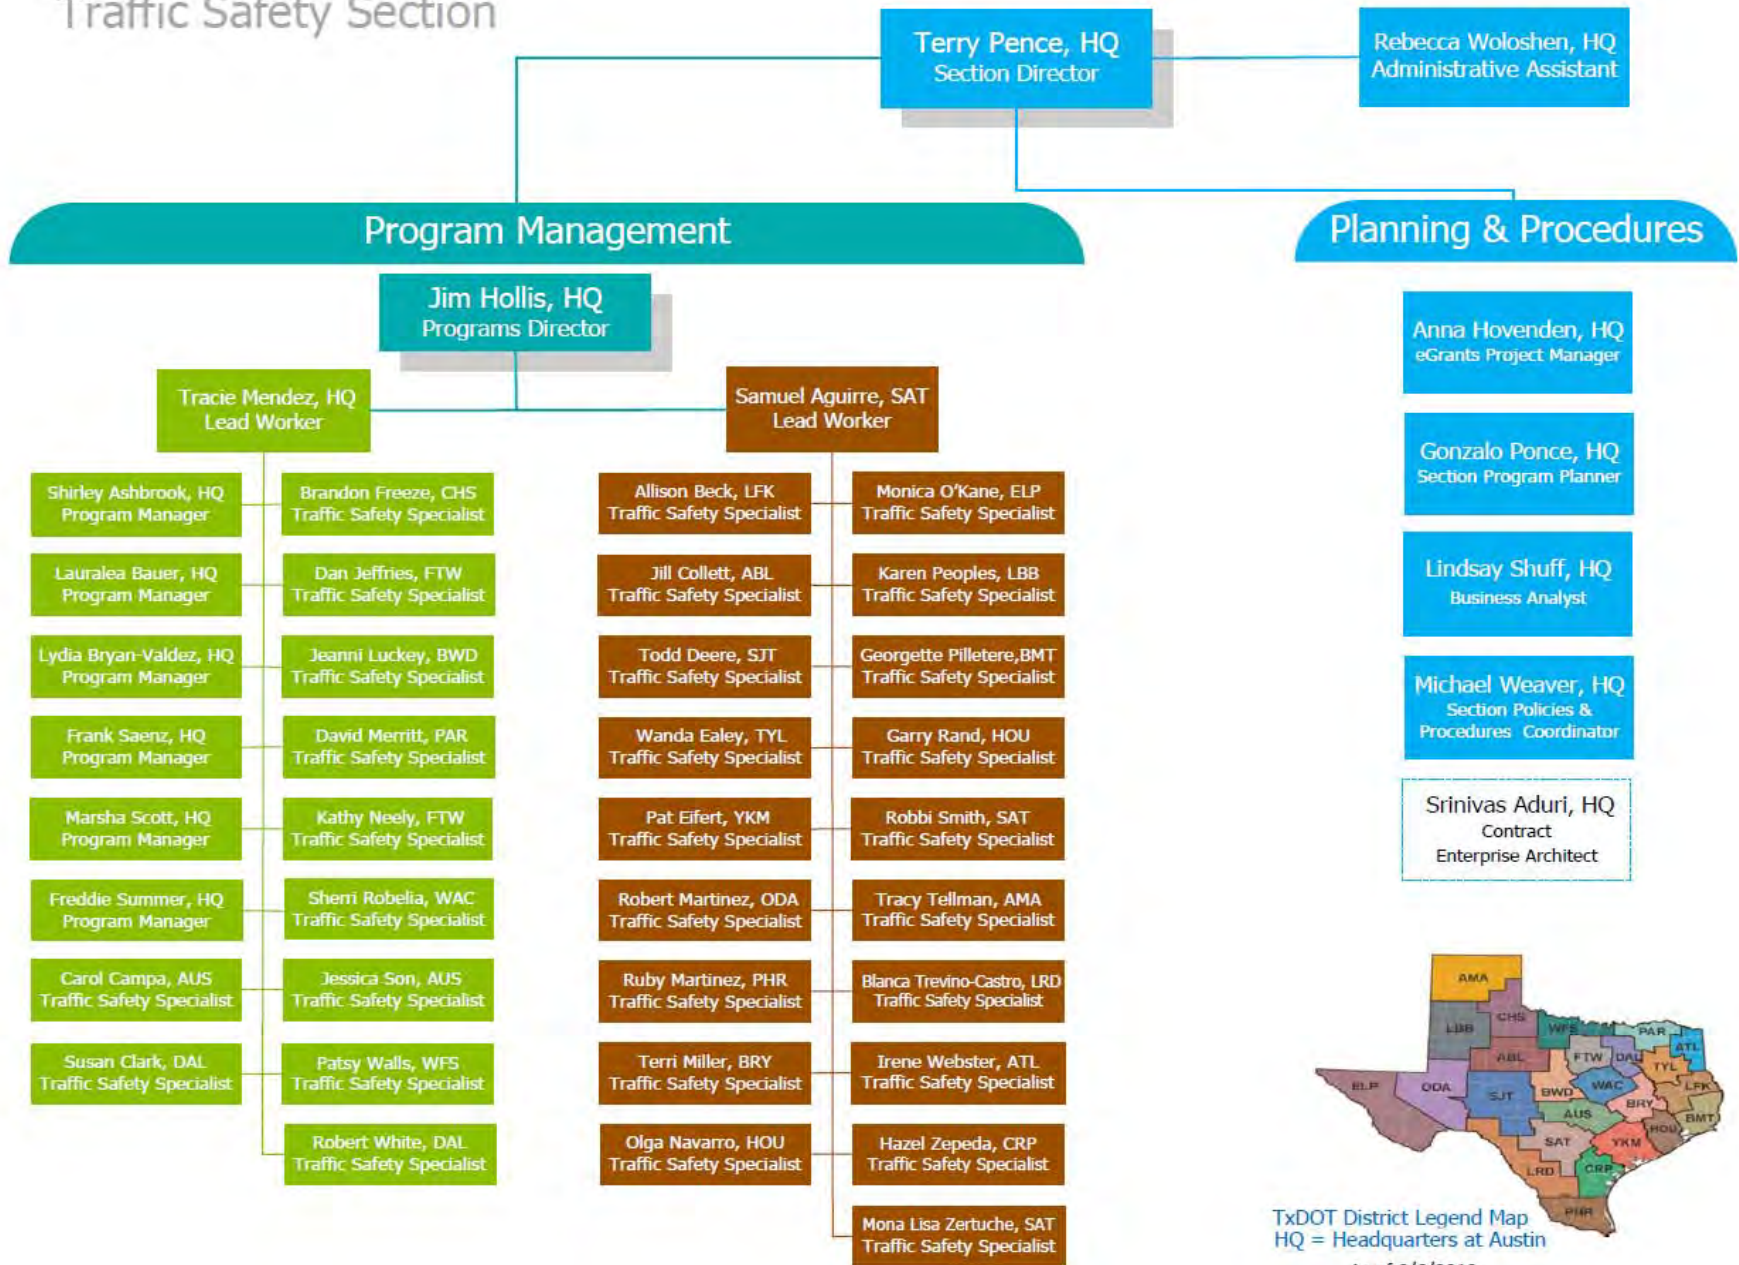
Traffic Safety Section

Terry Pence, HQ
Section Director

Rebecca Woloshen, HQ
Administrative Assistant

Program Management

Jim Hollis, HQ
Programs Director

Tracie Mendez, HQ
Lead Worker

Shirley Ashbrook, HQ
Program Manager

Brandon Freeze, CHS
Traffic Safety Specialist

Lauralea Bauer, HQ
Program Manager

Dan Jeffries, FTW
Traffic Safety Specialist

Lydia Bryan-Valdez, HQ
Program Manager

Jeanni Luckey, BWD
Traffic Safety Specialist

Frank Saenz, HQ
Program Manager

David Merritt, PAR
Traffic Safety Specialist

Marsha Scott, HQ
Program Manager

Kathy Neely, FTW
Traffic Safety Specialist

Freddie Summer, HQ
Program Manager

Sherri Robelia, WAC
Traffic Safety Specialist

Carol Campa, AUS
Traffic Safety Specialist

Jessica Son, AUS
Traffic Safety Specialist

Susan Clark, DAL
Traffic Safety Specialist

Patsy Walls, WFS
Traffic Safety Specialist

Robert White, DAL
Traffic Safety Specialist

Samuel Aguirre, SAT
Lead Worker

Allison Beck, LFK
Traffic Safety Specialist

Monica O'Kane, ELP
Traffic Safety Specialist

Jill Collett, ABL
Traffic Safety Specialist

Karen Peoples, LBB
Traffic Safety Specialist

Todd Deere, SJT
Traffic Safety Specialist

Georgette Pilletere,BMT
Traffic Safety Specialist

Wanda Ealey, TYL
Traffic Safety Specialist

Garry Rand, HOU
Traffic Safety Specialist

Pat Eifert, YKM
Traffic Safety Specialist

Robbi Smith, SAT
Traffic Safety Specialist

Robert Martinez, ODA
Traffic Safety Specialist

Tracy Tellman, AMA
Traffic Safety Specialist

Ruby Martinez, PHR
Traffic Safety Specialist

Blanca Trevino-Castro, LRD
Traffic Safety Specialist

Terri Miller, BRY
Traffic Safety Specialist

Irene Webster, ATL
Traffic Safety Specialist

Olga Navarro, HOU
Traffic Safety Specialist

Hazel Zepeda, CRP
Traffic Safety Specialist

Mona Lisa Zertuche, SAT
Traffic Safety Specialist

Planning & Procedures

Anna Hovenden, HQ
eGrants Project Manager

Gonzalo Ponce, HQ
Section Program Planner

Lindsay Shuff, HQ
Business Analyst

Michael Weaver, HQ
Section Policies & Procedures Coordinator

Srinivas Aduri, HQ
Contract
Enterprise Architect

AMA LBB CHS WFS PAR ATL ELP ODA ABL FTW DAL TYL LFK SJT BWD WAC BRY AUS BMT SAT YKM HOU LRD CRP PHR

TxDOT District Legend Map
HQ = Headquarters at Austin
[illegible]